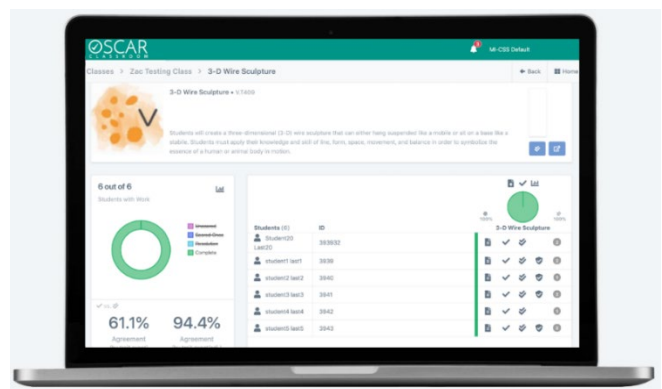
OSCAR CLASSROOM

1

MI-CSS Default

Classes > Zac Testing Class > 3-D Wire Sculpture

Back

Home

V

3-D Wire Sculpture • 57409

Students will create a three dimensional (3-D) wire sculpture that can either hang suspended like a mobile or sit on a base like a stabile. Students must apply their knowledge and skill of line, form, space, movement, and balance in order to symbolize the essence of a human or animal body in motion.

6 out of 6

Students with Work

Unanswered

Scored-Down

Resolution

Complete

61.1%

Agreement

94.4%

Agreement

Students (6)

ID

3-D Wire Sculpture

100%

100%

Student20 Last20

383632

student1 last1

3938

student2 last2

3940

student3 last3

3941

student4 last4

3942

student5 last5

3943